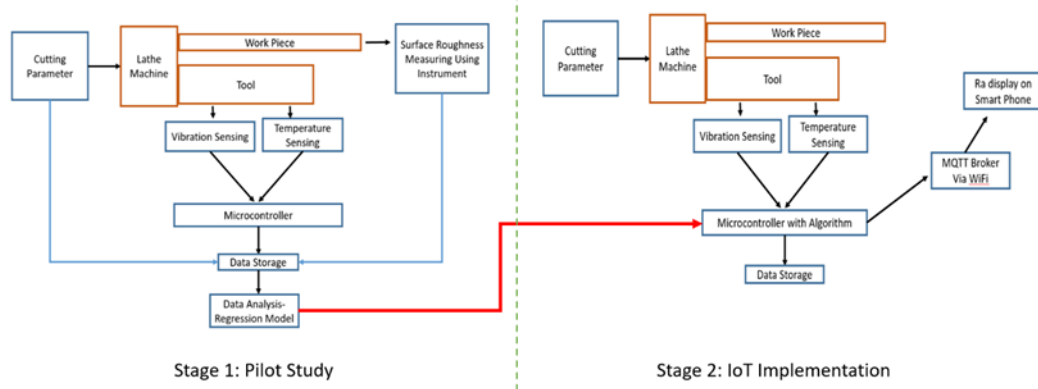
Cutting Parameter

Lathe Machine

Work Piece

Tool

Surface Roughness Measuring Using Instrument

Vibration Sensing

Temperature Sensing

Microcontroller

Data Storage

Data Analysis-Regression Model

Stage 1: Pilot Study

Cutting Parameter

Lathe Machine

Work Piece

Tool

Ra display on Smart Phone

Vibration Sensing

Temperature Sensing

MQTT Broker Via WiFi

Microcontroller with Algorithm

Data Storage

Stage 2: IoT Implementation